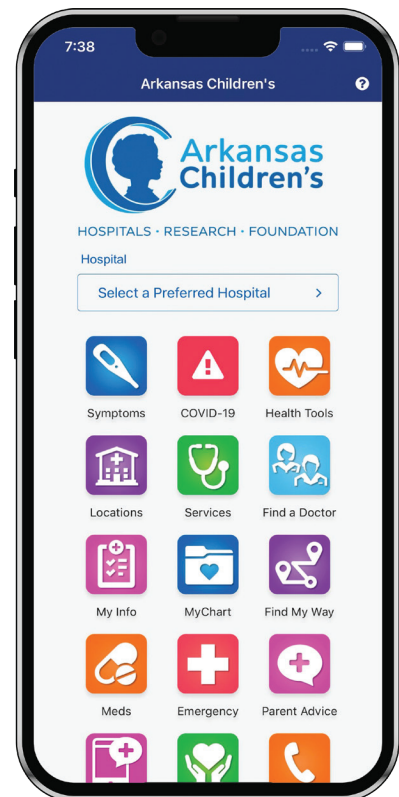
7:38

Arkansas Children's

?

Arkansas Children's

HOSPITALS • RESEARCH • FOUNDATION

Hospital

Select a Preferred Hospital >

Symptoms

COVID-19

Health Tools

Locations

Services

Find a Doctor

My Info

MyChart

Find My Way

Meds

Emergency

Parent Advice